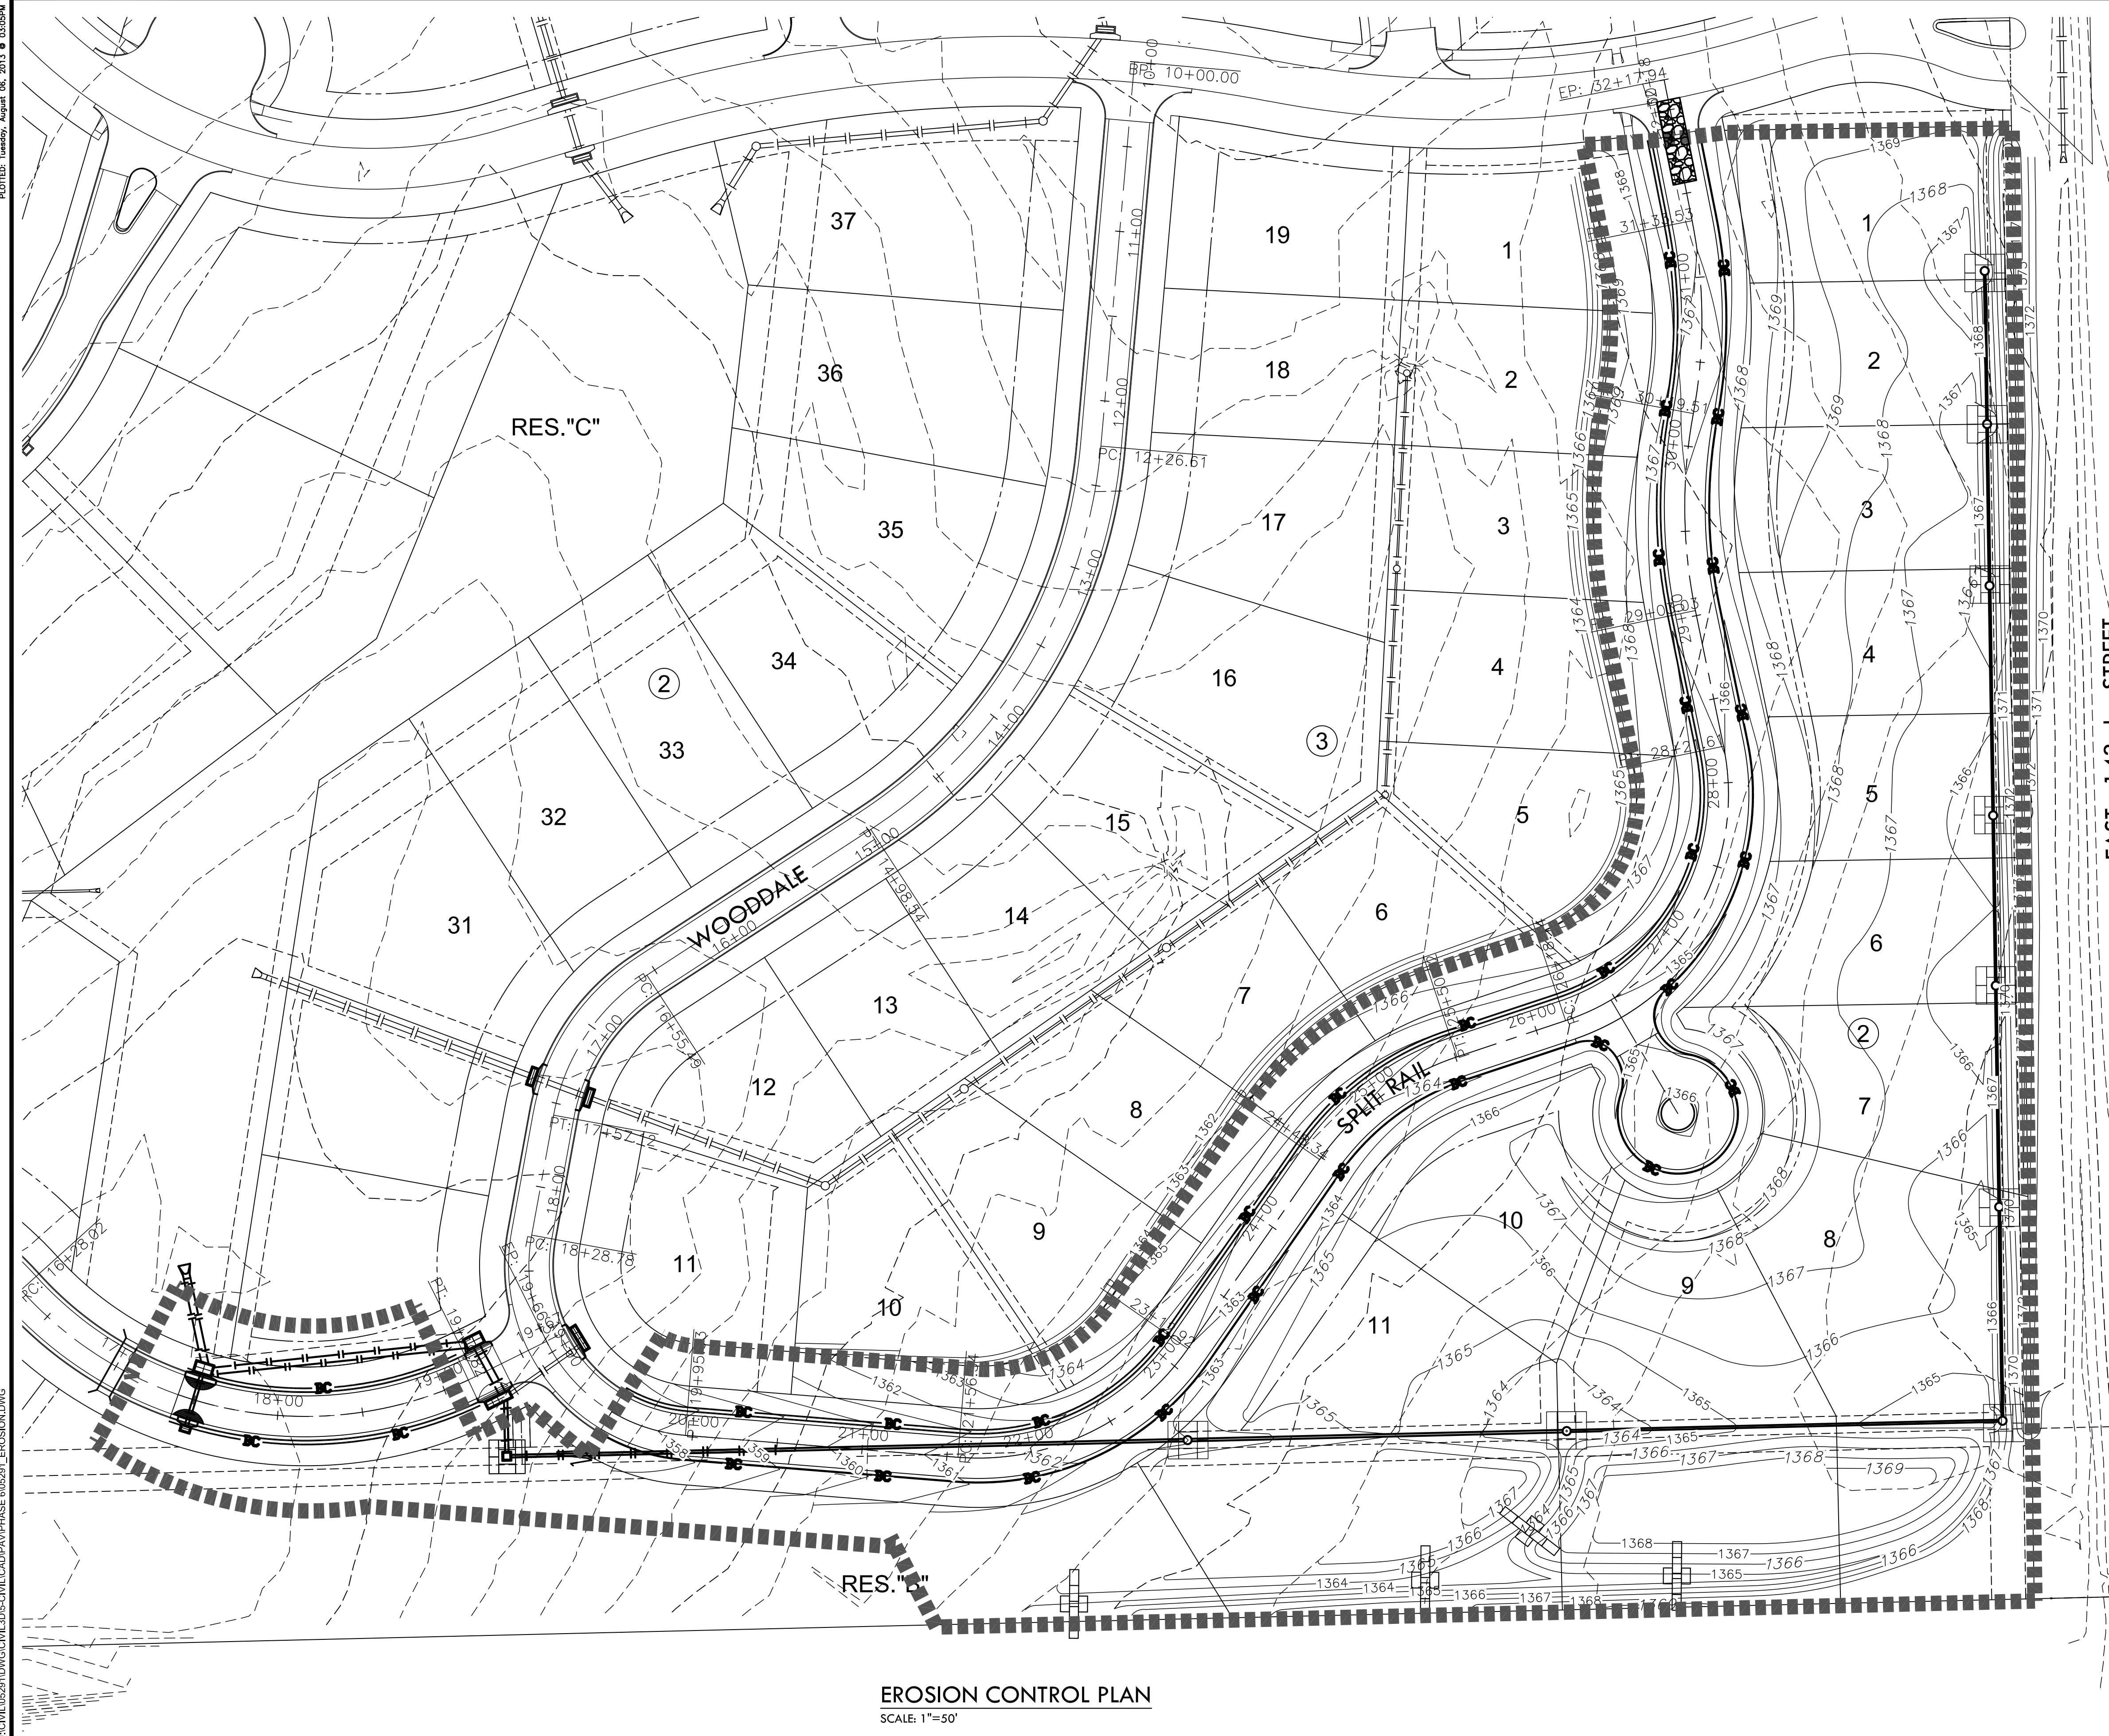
PLOTTED: Tuesday, August 06, 2013 @ 03:05PM

BP: 10+00.00
EP: 32+17.94

37
19
1
1
36
18
2
2
RES."C"
PC: 12+26.61
35
17
3
3
2
34
16
4
4
33
3
32
5
5
15
WOODDALE
PT: 14+98.34
31
14
6
6
13
7
PC: 16+55.49
SPLIT RAIL
2
12
8
7
PT: 17+52.12
10
9
8
PC: 18+28.78
11
EP: 19+66.65
9
PC: 16+28.02
10
11
18+00
19+00
20+00
21+00
22+00
23+00
24+00
25+00
26+00
27+00
28+00
29+00
30+00
31+00
11+00
12+00
13+00
14+00
15+00
16+00
17+00
18+00
1364
1365
1366
1367
1368
1369
1370
1371
1372
1358
1359
1360
1361
1362
1363
RES."B"
EAST 1.1.0 ... STREET

EROSION CONTROL PLAN
SCALE: 1"=50'